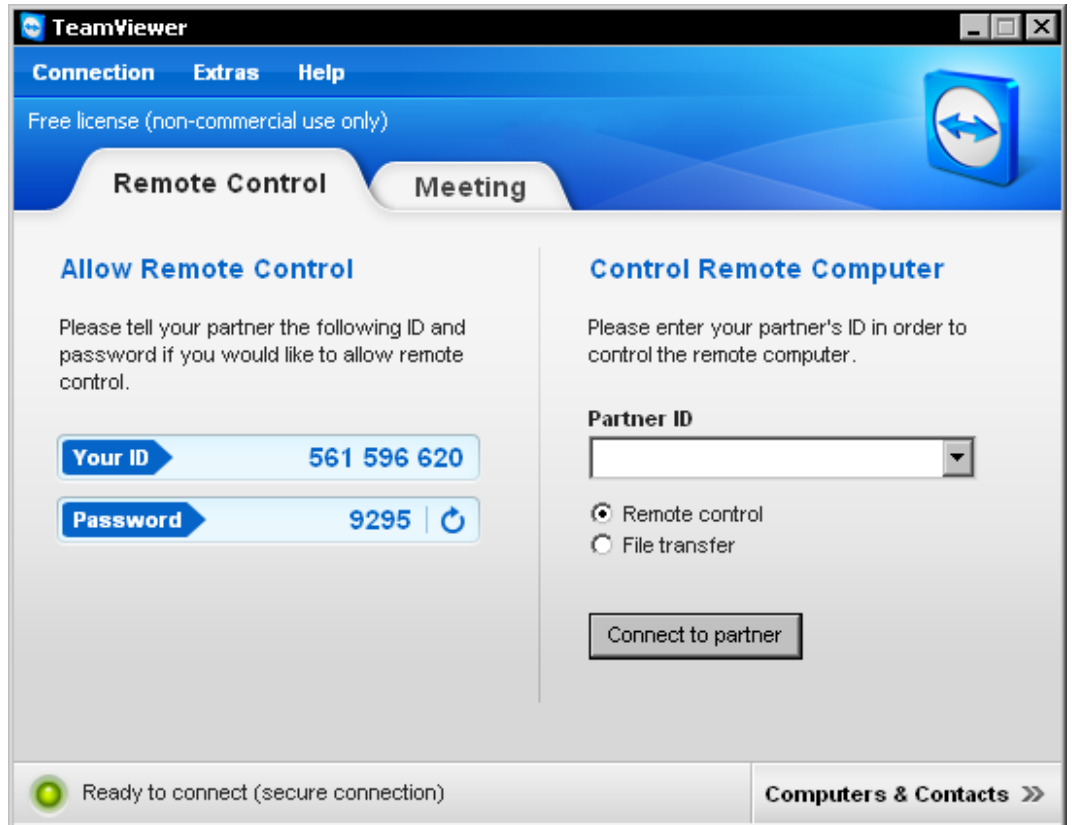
TeamViewer

Connection Extras Help

Free license (non-commercial use only)

Remote Control Meeting

Allow Remote Control

Please tell your partner the following ID and password if you would like to allow remote control.

Your ID 561 596 620

Password 9295

Control Remote Computer

Please enter your partner's ID in order to control the remote computer.

Partner ID

Remote control

File transfer

Connect to partner

Ready to connect (secure connection)

Computers & Contacts »